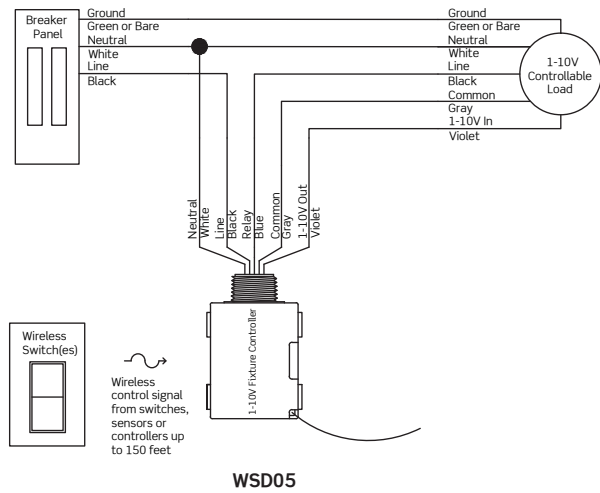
Breaker Panel

Ground
Green or Bare
Neutral
White
Line
Black

Ground
Green or Bare
Neutral
White
Line
Black
Common
Gray
1-10V In
Violet

1-10V Controllable Load

Neutral
White
Line
Black
Relay
Blue
Common
Gray
1-10V Out
Violet

1-10V Fixture Controller

Wireless Switch(es)

Wireless control signal from switches, sensors or controllers up to 150 feet

WSD05